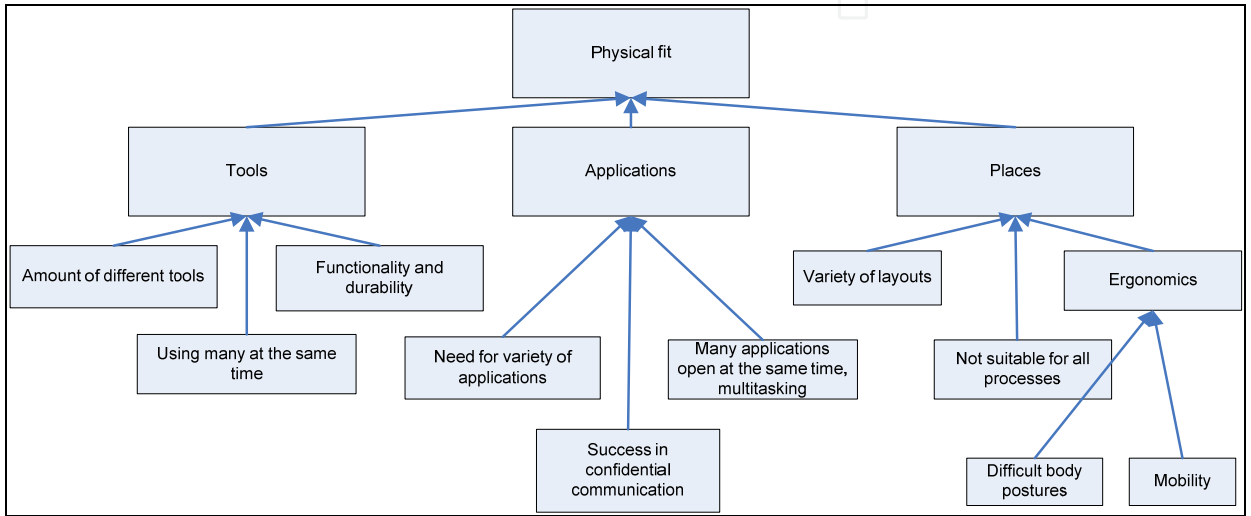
Physical fit

Tools

Applications

Places

Amount of different tools

Functionality and durability

Using many at the same time

Need for variety of applications

Many applications open at the same time, multitasking

Success in confidential communication

Variety of layouts

Ergonomics

Not suitable for all processes

Difficult body postures

Mobility